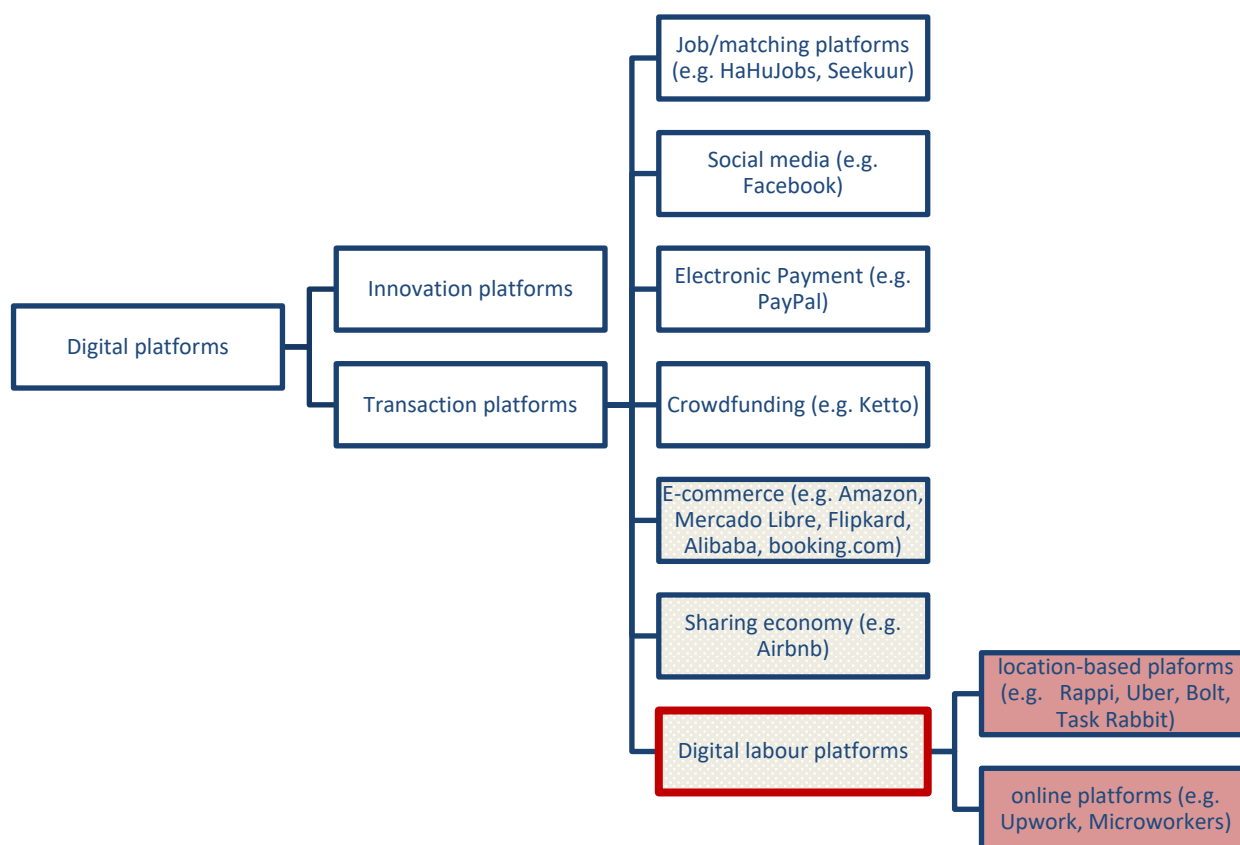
Digital platforms

Innovation platforms

Transaction platforms

Job/matching platforms (e.g. HaHuJobs, Seekuur)

Social media (e.g. Facebook)

Electronic Payment (e.g. PayPal)

Crowdfunding (e.g. Ketto)

E-commerce (e.g. Amazon, Mercado Libre, Flipkard, Alibaba, booking.com)

Sharing economy (e.g. Airbnb)

Digital labour platforms

location-based plaforms (e.g. Rappi, Uber, Bolt, Task Rabbit)

online platforms (e.g. Upwork, Microworkers)